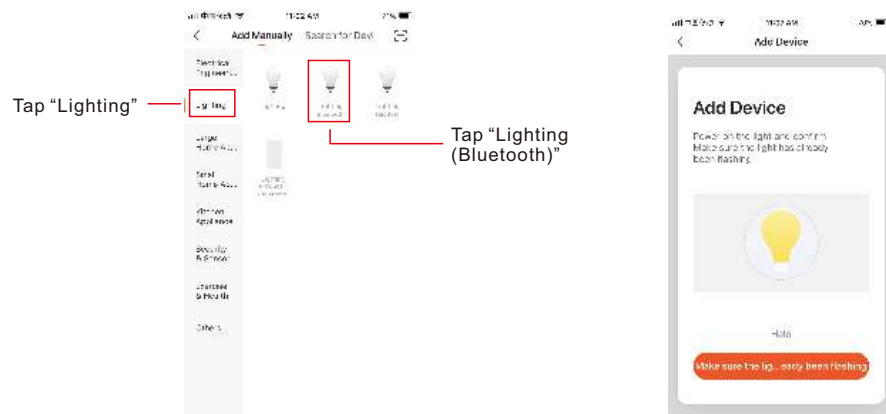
11:22 AM

Add Manually Search for Devi

Electrical Engineeri...

Lighting

Large Home Ap...

Small Home Ap...

Kitchen Appliances

Security & Sensor

Exercise & Health

Others

Tap “Lighting”

Tap “Lighting (Bluetooth)”

11:22 AM

Add Device

Add Device

Power on the light and confirm. Make sure the light has already been flashing.

Help

Make sure the lig...eady been flashing